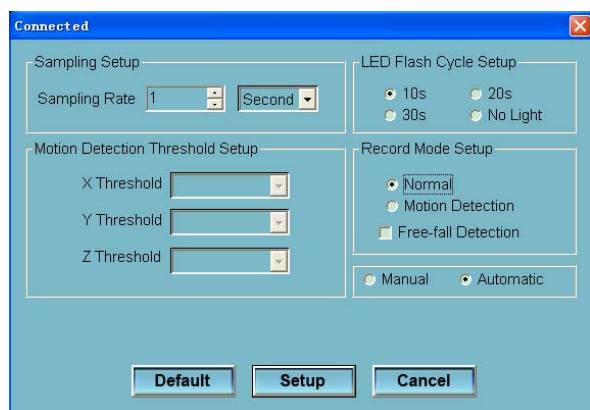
Connected

Sampling Setup

Sampling Rate 1 Second

LED Flash Cycle Setup

10s
20s
30s
No Light

Motion Detection Threshold Setup

X Threshold

Y Threshold

Z Threshold

Record Mode Setup

Normal
Motion Detection
Free-fall Detection

Manual
Automatic

Default
Setup
Cancel